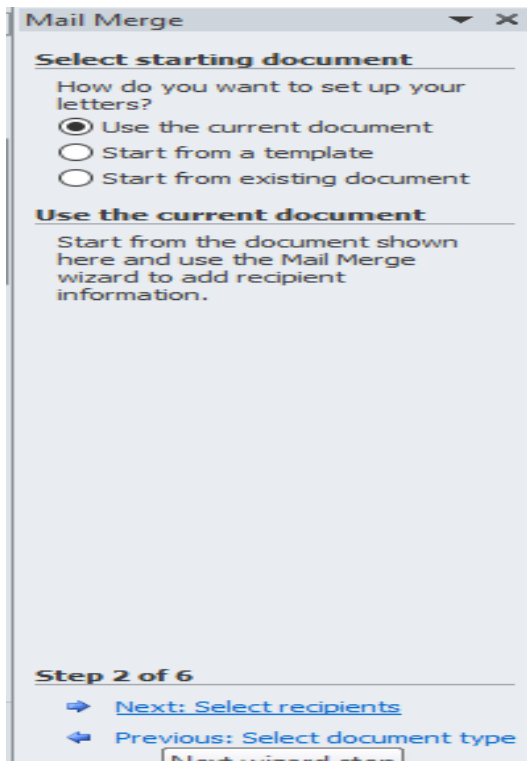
Mail Merge

Select starting document

How do you want to set up your letters?

Use the current document

Start from a template

Start from existing document

Use the current document

Start from the document shown here and use the Mail Merge wizard to add recipient information.

Step 2 of 6

Next: Select recipients

Previous: Select document type

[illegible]